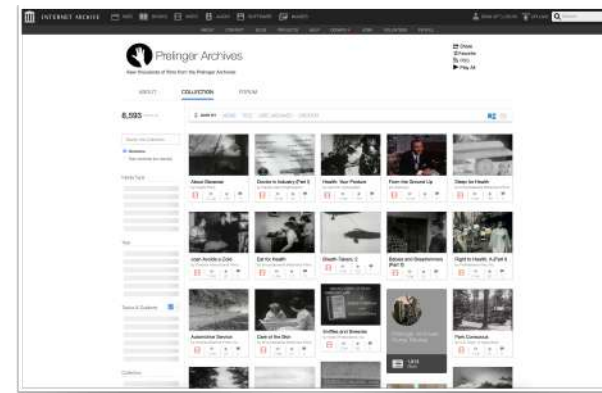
INTERNET ARCHIVE

Prelinger Archives

View thousands of films from the Prelinger Archives

ABOUT COLLECTION FORUM

8,593

About Bananas

Doctors in Industry (Part II)

Health: Your Posture

From the Ground Up

Steps for Health

Joan Avoids a Cold

Eat for Health

Breath Takes 2

Babies and Breastmilk (Part II)

Fight for Health

Automotive Service

Care of the Skin

Sniffles and Sneezes

Farm Conquest

Share
Favorite
RSS
Play All